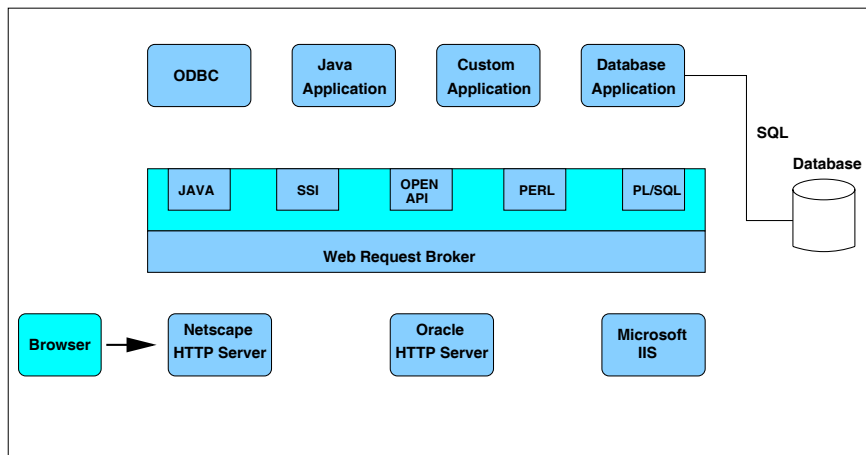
ODBC

Java Application

Custom Application

Database Application

SQL

Database

JAVA

SSI

OPEN API

PERL

PL/SQL

Web Request Broker

Browser

Netscape HTTP Server

Oracle HTTP Server

Microsoft IIS